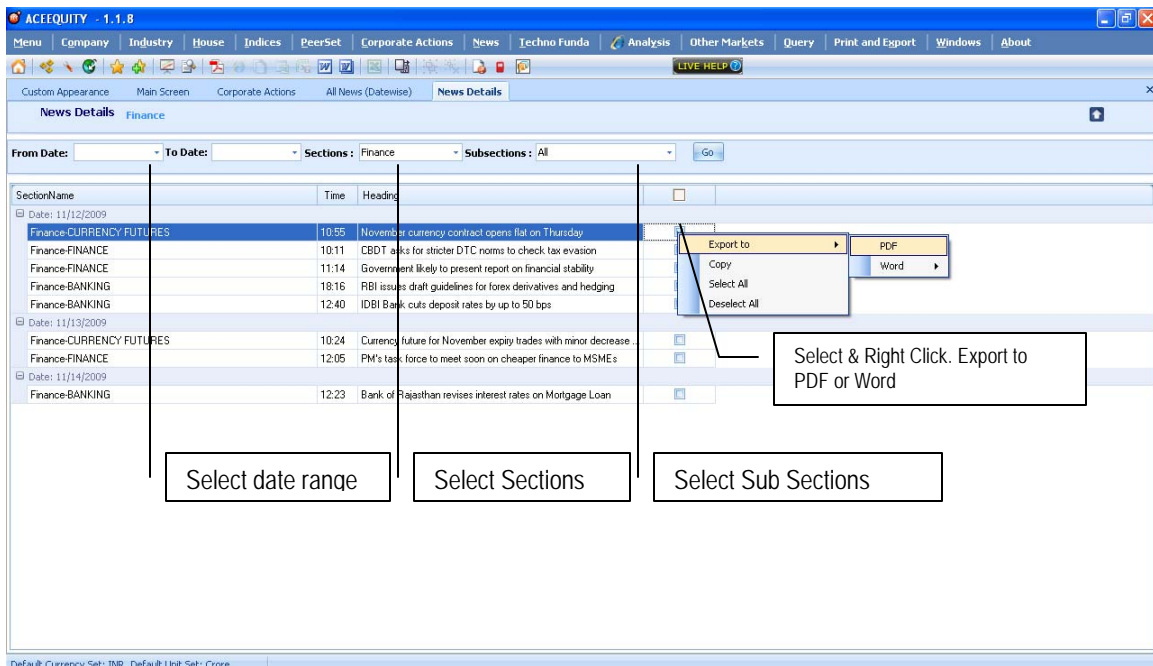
ACEEQUITY - 1.1.8

Menu | Company | Industry | House | Indices | PeerSet | Corporate Actions | News | Techno Funda | Analysis | Other Markets | Query | Print and Export | Windows | About

LIVE HELP

Custom Appearance | Main Screen | Corporate Actions | All News (Datewise) | News Details

News Details Finance

From Date: To Date: Sections : Finance Subsections : All Go

| SectionName | Time | Heading |
|---|---|---|
| Date: 11/12/2009 | | |
| Finance-CURRENCY FUTURES | 10:55 | November currency contract opens flat on Thursday |
| Finance-FINANCE | 10:11 | CBDT asks for stricter DTC norms to check tax evasion |
| Finance-FINANCE | 11:14 | Government likely to present report on financial stability |
| Finance-BANKING | 18:16 | RBI issues draft guidelines for forex derivatives and hedging |
| Finance-BANKING | 12:40 | IDBI Bank cuts deposit rates by up to 50 bps |
| Date: 11/13/2009 | | |
| Finance-CURRENCY FUTURES | 10:24 | Currency future for November expiry trades with minor decrease ... |
| Finance-FINANCE | 12:05 | PM's task force to meet soon on cheaper finance to MSMEs |
| Date: 11/14/2009 | | |
| Finance-BANKING | 12:23 | Bank of Rajasthan revises interest rates on Mortgage Loan |

Export to
Copy
Select All
Deselect All

PDF
Word

Select & Right Click. Export to PDF or Word

Select date range

Select Sections

Select Sub Sections

Default Currency Set: INR Default Unit Set: Crore